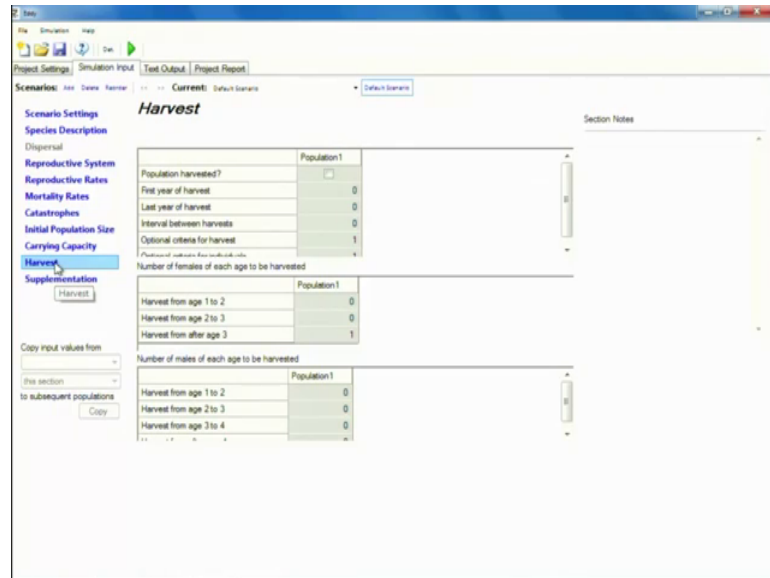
Vortex

File Simulation Help

Project Settings | Simulation Input | Text Output | Project Report

Scenarios: Add Delete Reorder | << >> Current: Default Scenario | Default Scenario

Scenario Settings
Species Description
Dispersal
Reproductive System
Reproductive Rates
Mortality Rates
Catastrophes
Initial Population Size
Carrying Capacity
Harvest
Supplementation

Harvest

Copy input values from

this section

to subsequent populations

Copy

Harvest

| | Population1 |
|---|---|
| Population harvested? | |
| First year of harvest | 0 |
| Last year of harvest | 0 |
| Interval between harvests | 0 |
| Optional criteria for harvest | 1 |
| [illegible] | 1 |

Number of females of each age to be harvested

| | Population1 |
|---|---|
| Harvest from age 1 to 2 | 0 |
| Harvest from age 2 to 3 | 0 |
| Harvest from after age 3 | 1 |

Number of males of each age to be harvested

| | Population1 |
|---|---|
| Harvest from age 1 to 2 | 0 |
| Harvest from age 2 to 3 | 0 |
| Harvest from age 3 to 4 | 0 |
| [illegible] | |

Section Notes